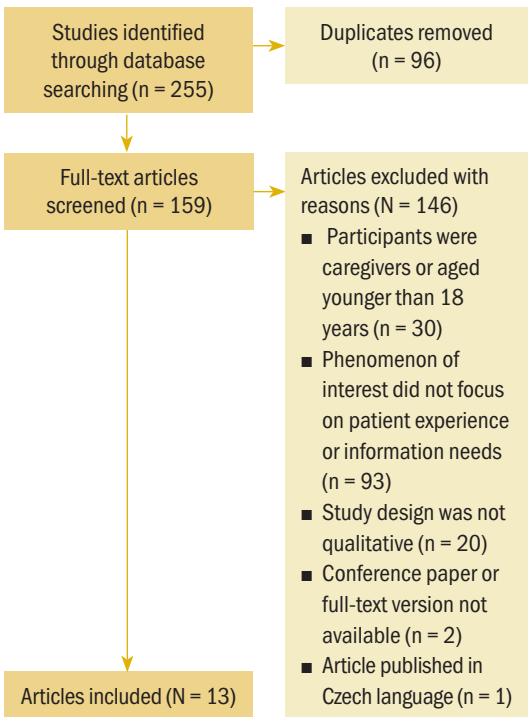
Studies identified through database searching (n = 255)

Duplicates removed (n = 96)

Full-text articles screened (n = 159)

Articles excluded with reasons (N = 146)
■ Participants were caregivers or aged younger than 18 years (n = 30)
■ Phenomenon of interest did not focus on patient experience or information needs (n = 93)
■ Study design was not qualitative (n = 20)
■ Conference paper or full-text version not available (n = 2)
■ Article published in Czech language (n = 1)

Articles included (N = 13)